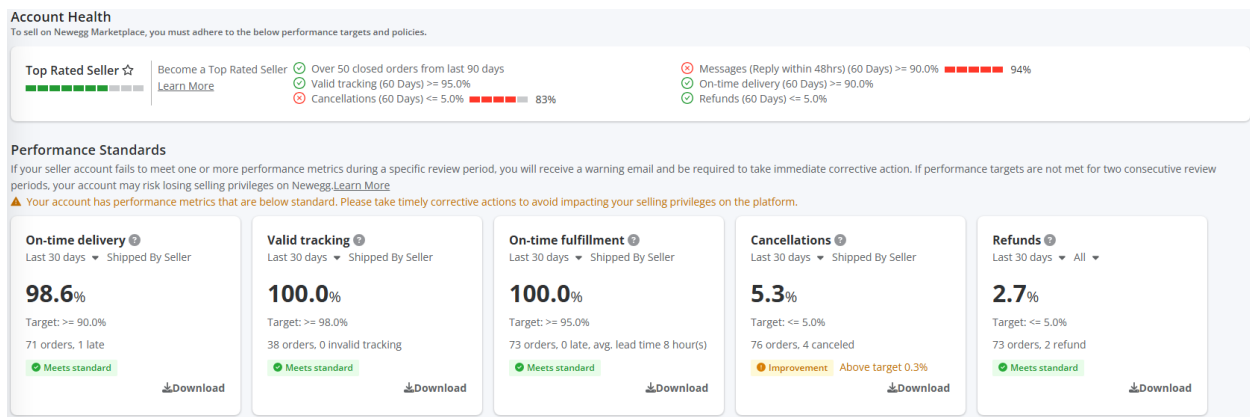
Account Health
To sell on Newegg Marketplace, you must adhere to the below performance targets and policies.

Top Rated Seller ☆

Become a Top Rated Seller
Learn More

Over 50 closed orders from last 90 days
Valid tracking (60 Days) >= 95.0%
Cancellations (60 Days) <= 5.0% 83%

Messages (Reply within 48hrs) (60 Days) >= 90.0% 94%
On-time delivery (60 Days) >= 90.0%
Refunds (60 Days) <= 5.0%

Performance Standards
If your seller account fails to meet one or more performance metrics during a specific review period, you will receive a warning email and be required to take immediate corrective action. If performance targets are not met for two consecutive review periods, your account may risk losing selling privileges on Newegg.Learn More

Your account has performance metrics that are below standard. Please take timely corrective actions to avoid impacting your selling privileges on the platform.

On-time delivery
Last 30 days Shipped By Seller
98.6%
Target: >= 90.0%
71 orders, 1 late
Meets standard
Download

Valid tracking
Last 30 days Shipped By Seller
100.0%
Target: >= 98.0%
38 orders, 0 invalid tracking
Meets standard
Download

On-time fulfillment
Last 30 days Shipped By Seller
100.0%
Target: >= 95.0%
73 orders, 0 late, avg. lead time 8 hour(s)
Meets standard
Download

Cancellations
Last 30 days Shipped By Seller
5.3%
Target: <= 5.0%
76 orders, 4 canceled
Improvement Above target 0.3%
Download

Refunds
Last 30 days All
2.7%
Target: <= 5.0%
73 orders, 2 refund
Meets standard
Download